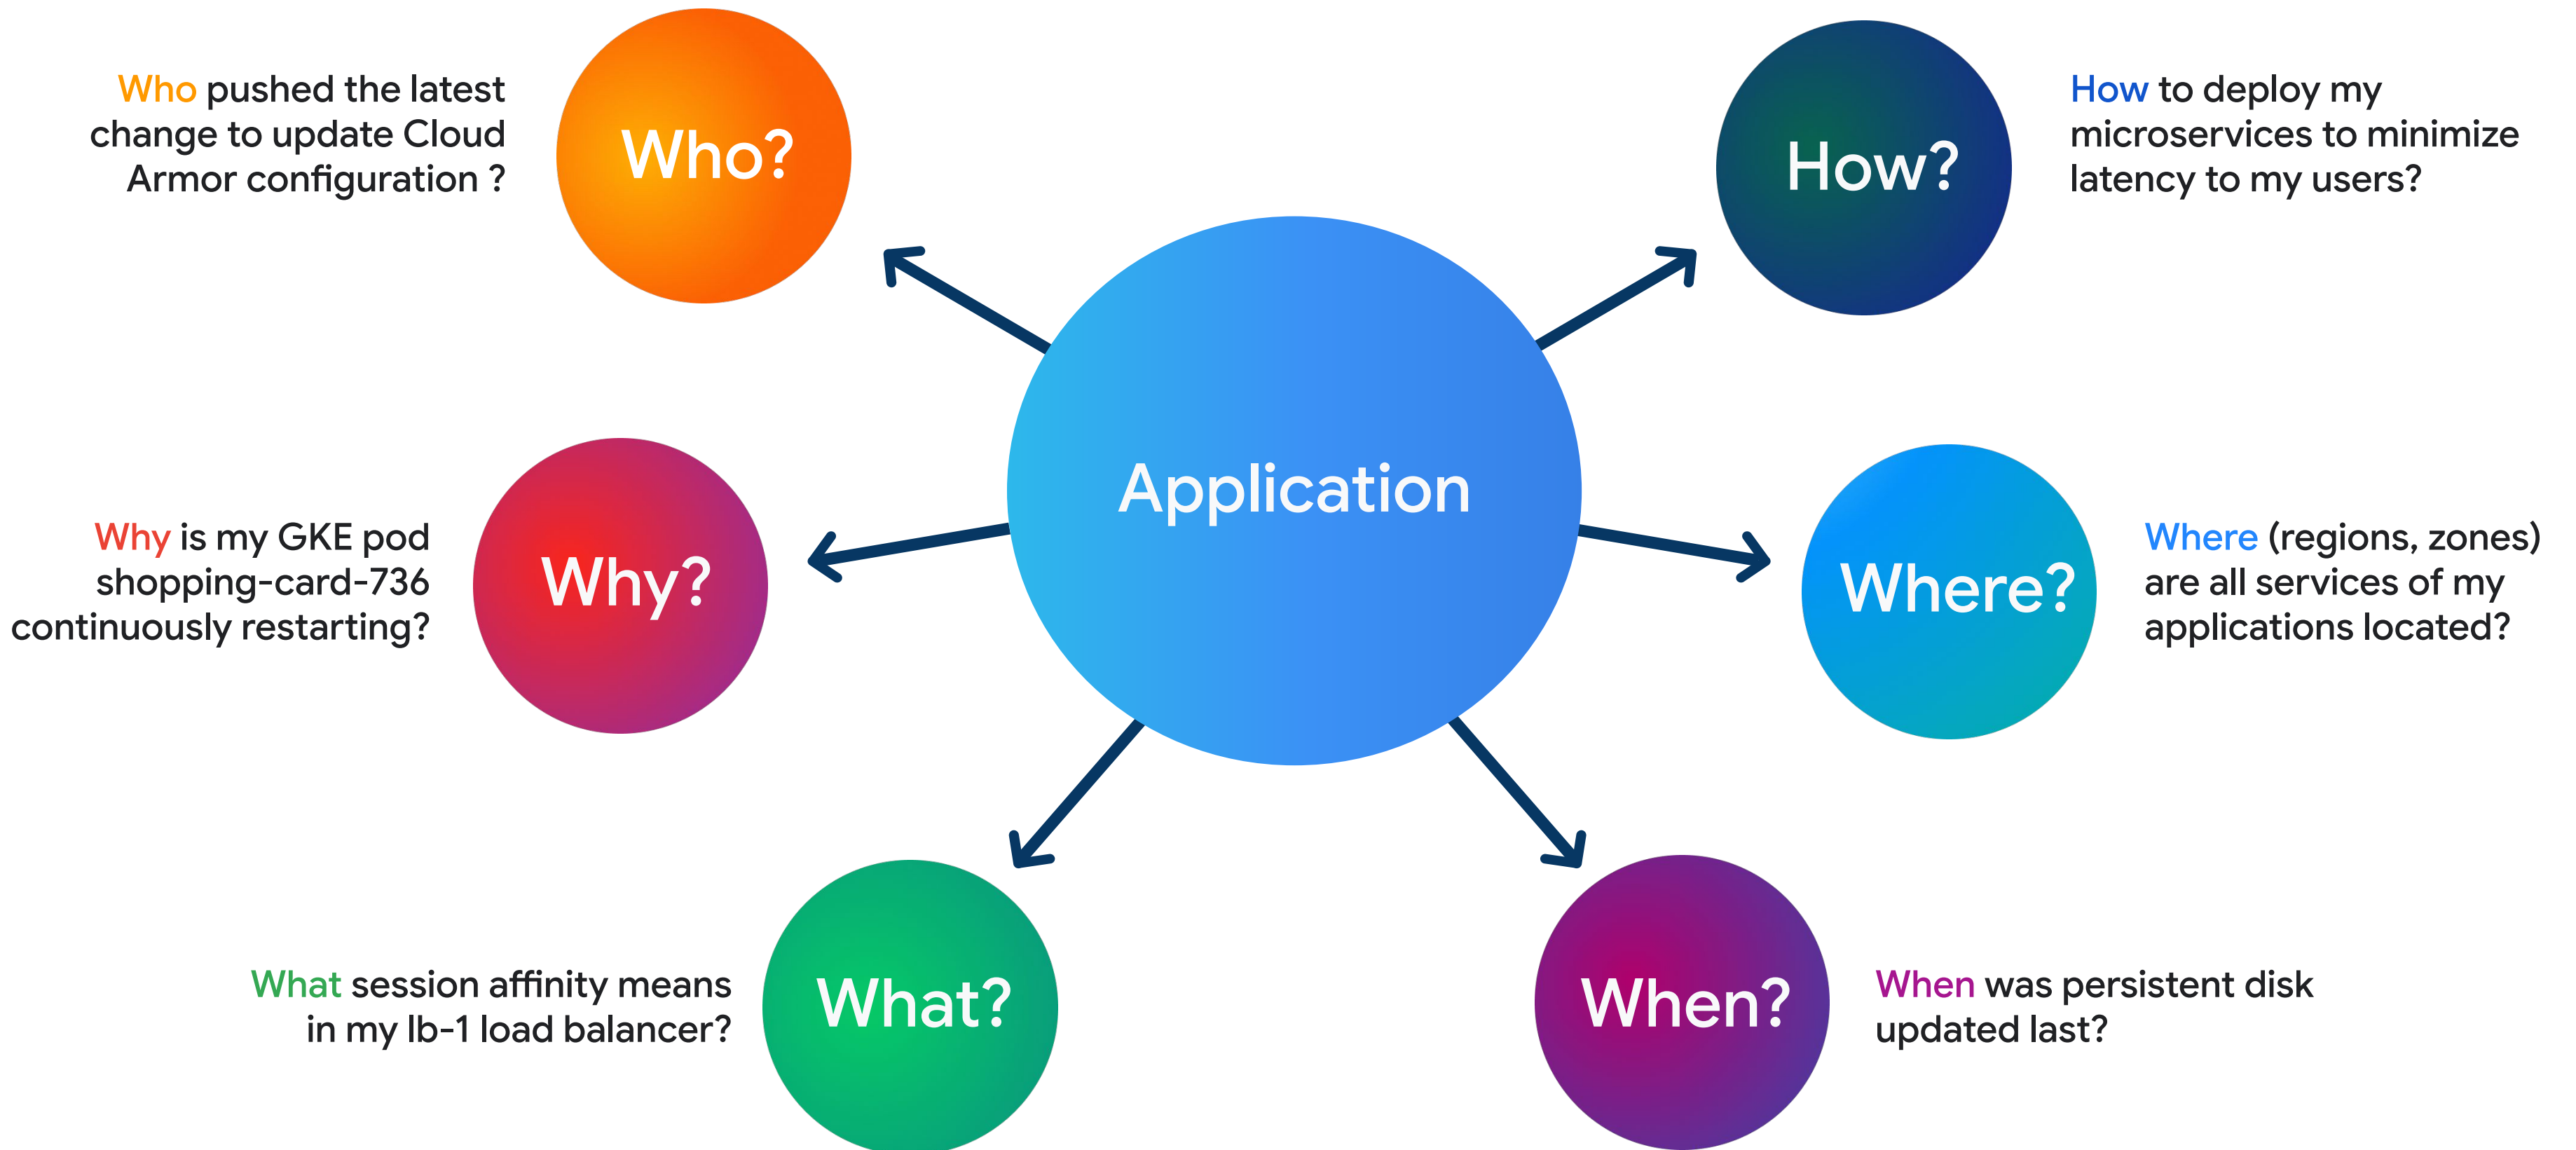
Who pushed the latest change to update Cloud Armor configuration ?

Who?

How?

How to deploy my microservices to minimize latency to my users?

Application

Why is my GKE pod shopping-card-736 continuously restarting?

Why?

Where?

Where (regions, zones) are all services of my applications located?

What session affinity means in my lb-1 load balancer?

What?

When?

When was persistent disk updated last?